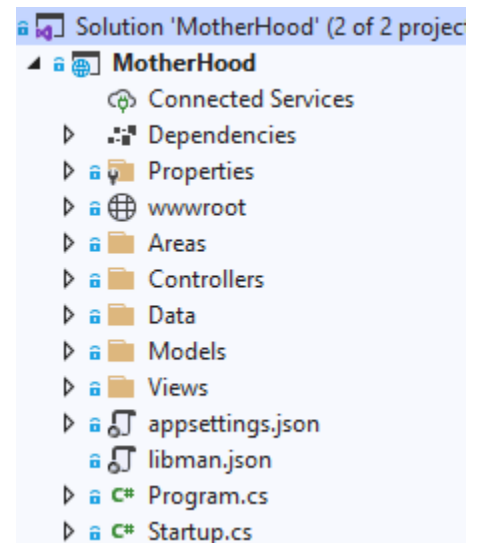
Solution 'MotherHood' (2 of 2 project

MotherHood

Connected Services

Dependencies

Properties

wwwroot

Areas

Controllers

Data

Models

Views

appsettings.json

libman.json

C# Program.cs

C# Startup.cs